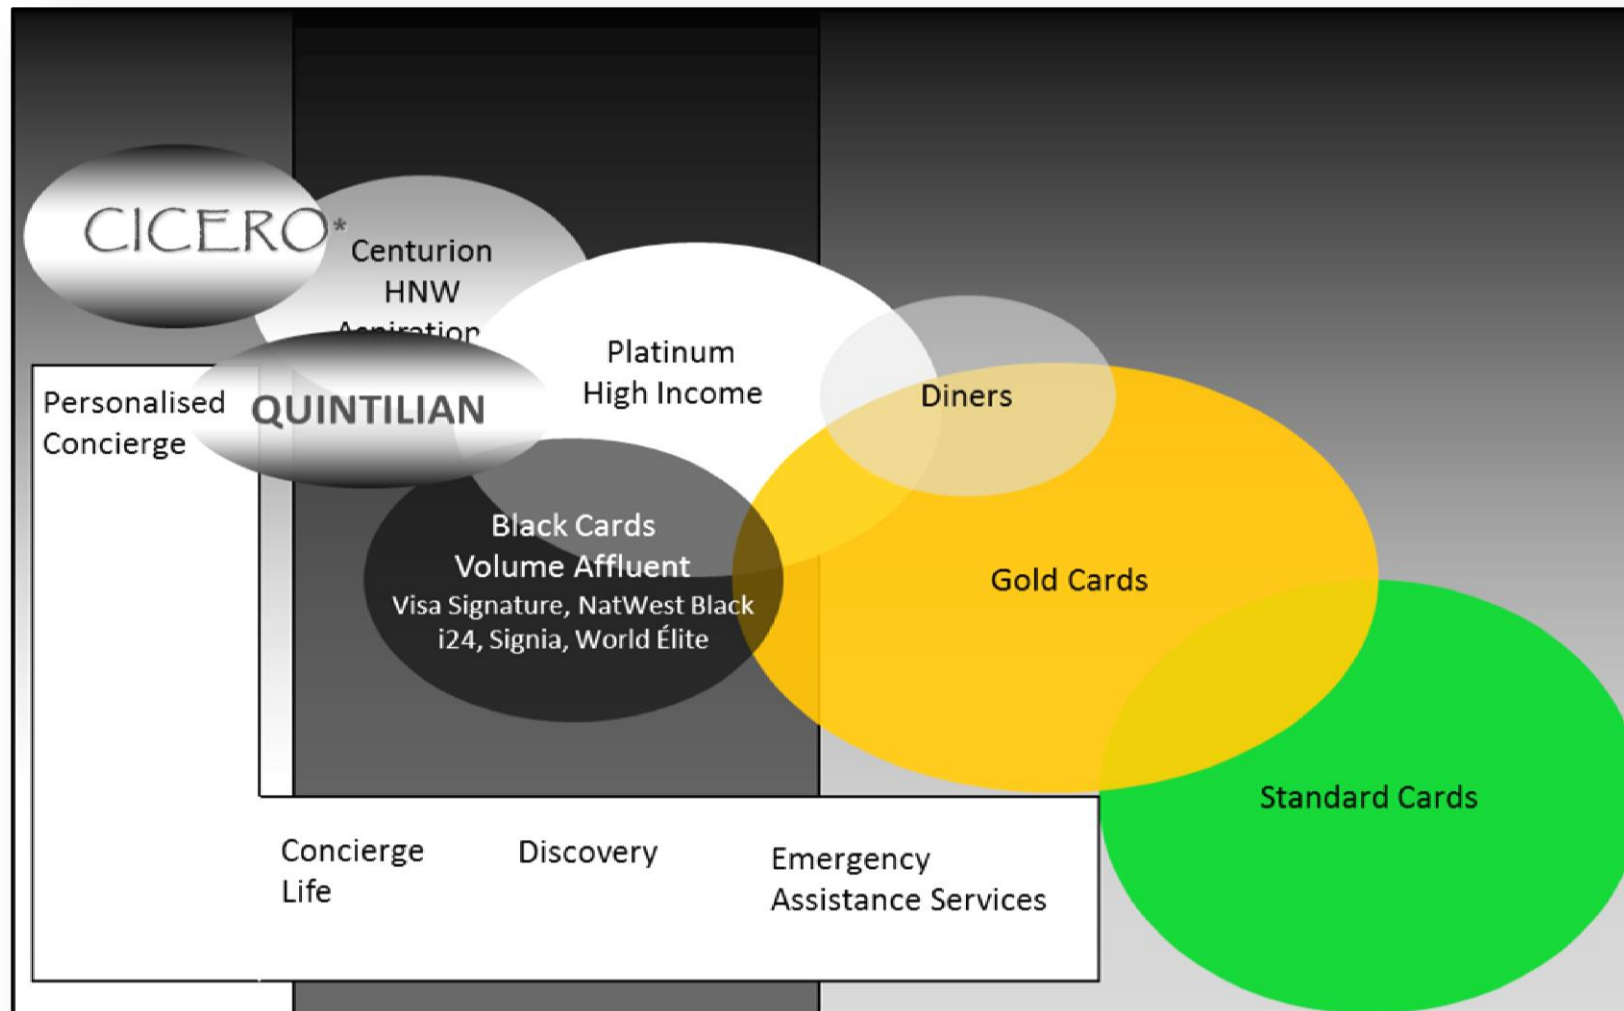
CICERO*

Centurion
HNW
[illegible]

Platinum
High Income

Personalised
Concierge

QUINTILIAN

Diners

Black Cards
Volume Affluent
Visa Signature, NatWest Black
i24, Signia, World Élite

Gold Cards

Standard Cards

Concierge
Life

Discovery

Emergency
Assistance Services